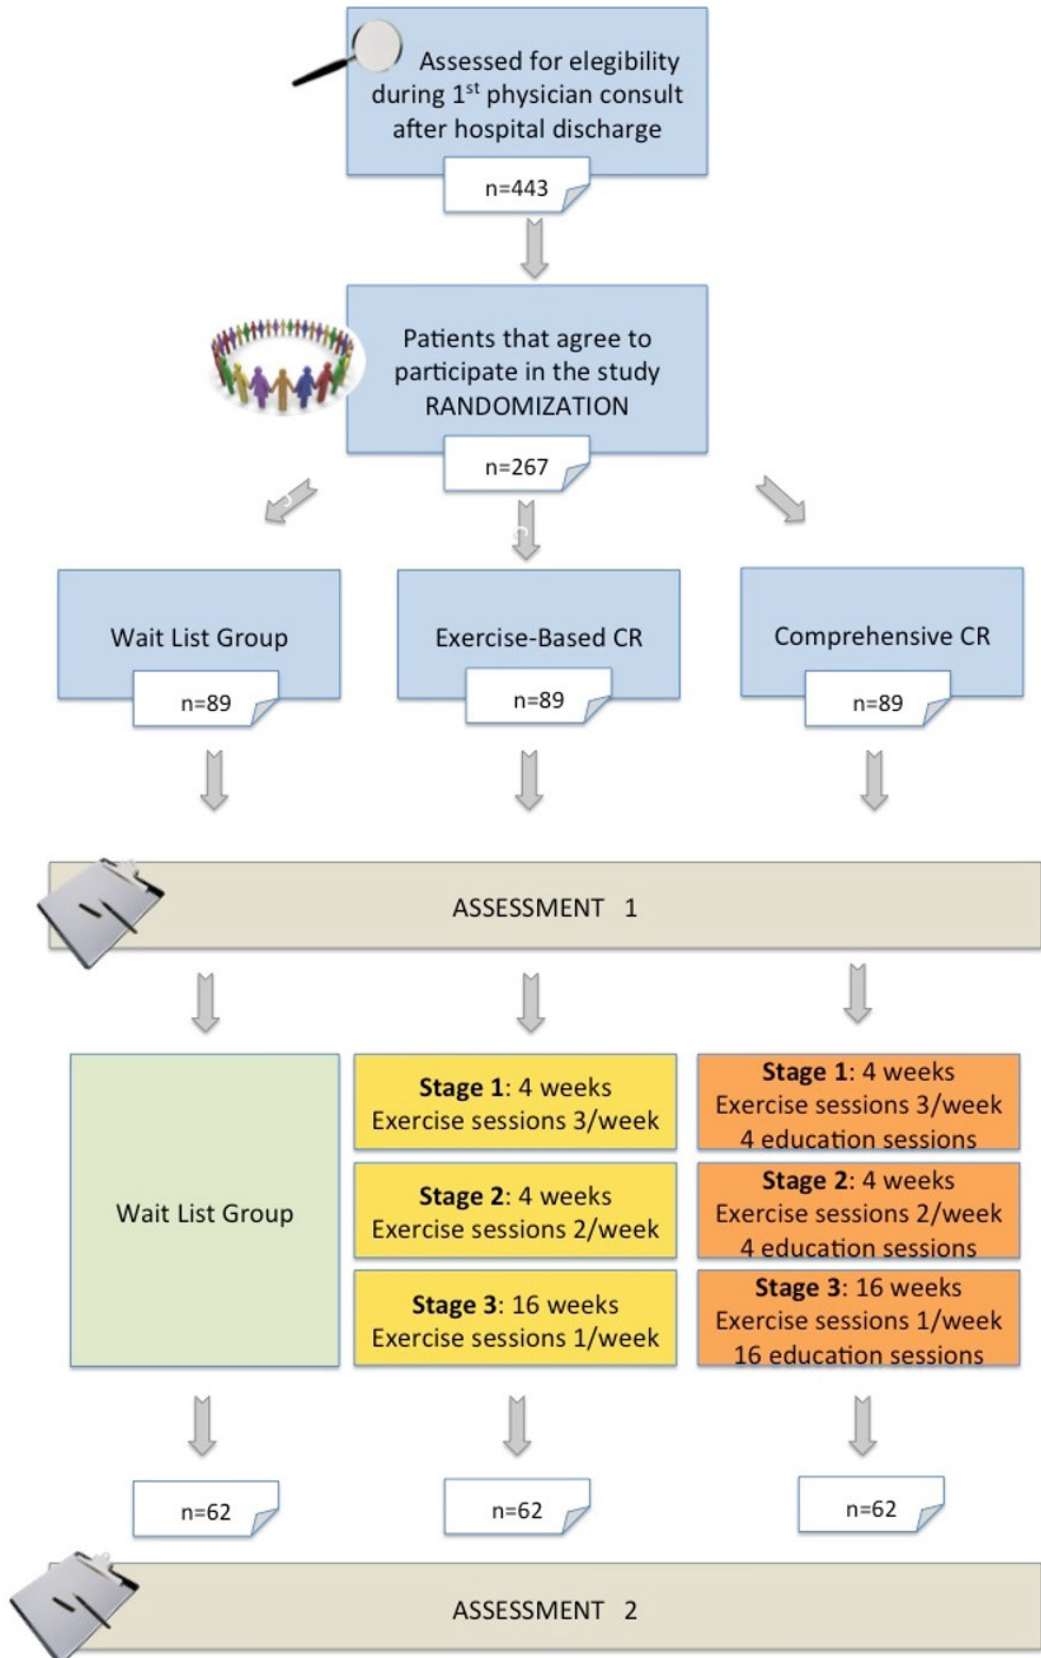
Assessed for elegibility during 1$^{st}$ physician consult after hospital discharge

n=443

Patients that agree to participate in the study RANDOMIZATION

n=267

Wait List Group

n=89

Exercise-Based CR

n=89

Comprehensive CR

n=89

ASSESSMENT 1

Wait List Group

**Stage 1**: 4 weeks
Exercise sessions 3/week

**Stage 2**: 4 weeks
Exercise sessions 2/week

**Stage 3**: 16 weeks
Exercise sessions 1/week

**Stage 1**: 4 weeks
Exercise sessions 3/week
4 education sessions

**Stage 2**: 4 weeks
Exercise sessions 2/week
4 education sessions

**Stage 3**: 16 weeks
Exercise sessions 1/week
16 education sessions

n=62

n=62

n=62

ASSESSMENT 2